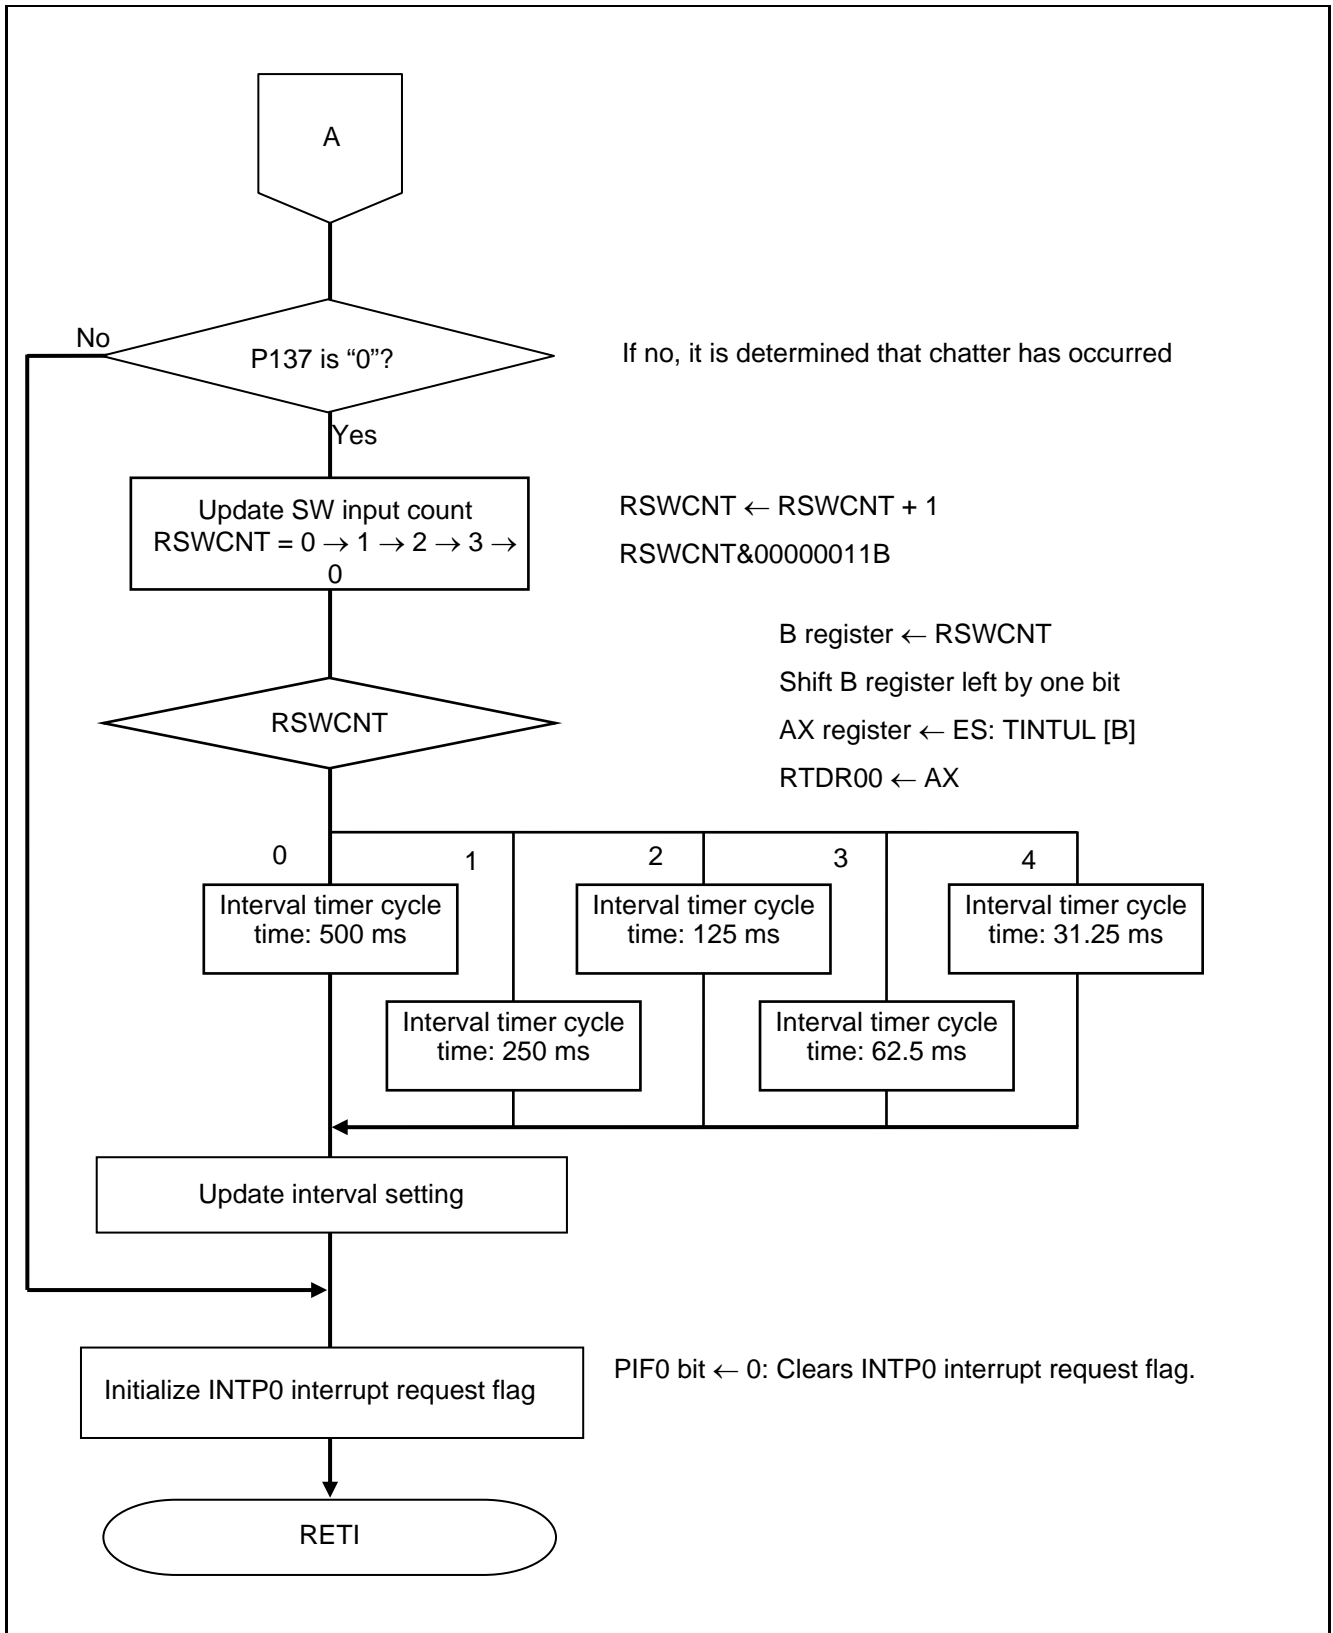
A

No

P137 is "0"?

If no, it is determined that chatter has occurred

Yes

Update SW input count
RSWCNT = 0 → 1 → 2 → 3 → 0

RSWCNT ← RSWCNT + 1

RSWCNT&00000011B

B register ← RSWCNT

Shift B register left by one bit

AX register ← ES: TINTUL [B]

RTDR00 ← AX

RSWCNT

0

1

2

3

4

Interval timer cycle time: 500 ms

Interval timer cycle time: 125 ms

Interval timer cycle time: 31.25 ms

Interval timer cycle time: 250 ms

Interval timer cycle time: 62.5 ms

Update interval setting

Initialize INTP0 interrupt request flag

PIF0 bit ← 0: Clears INTP0 interrupt request flag.

RETI